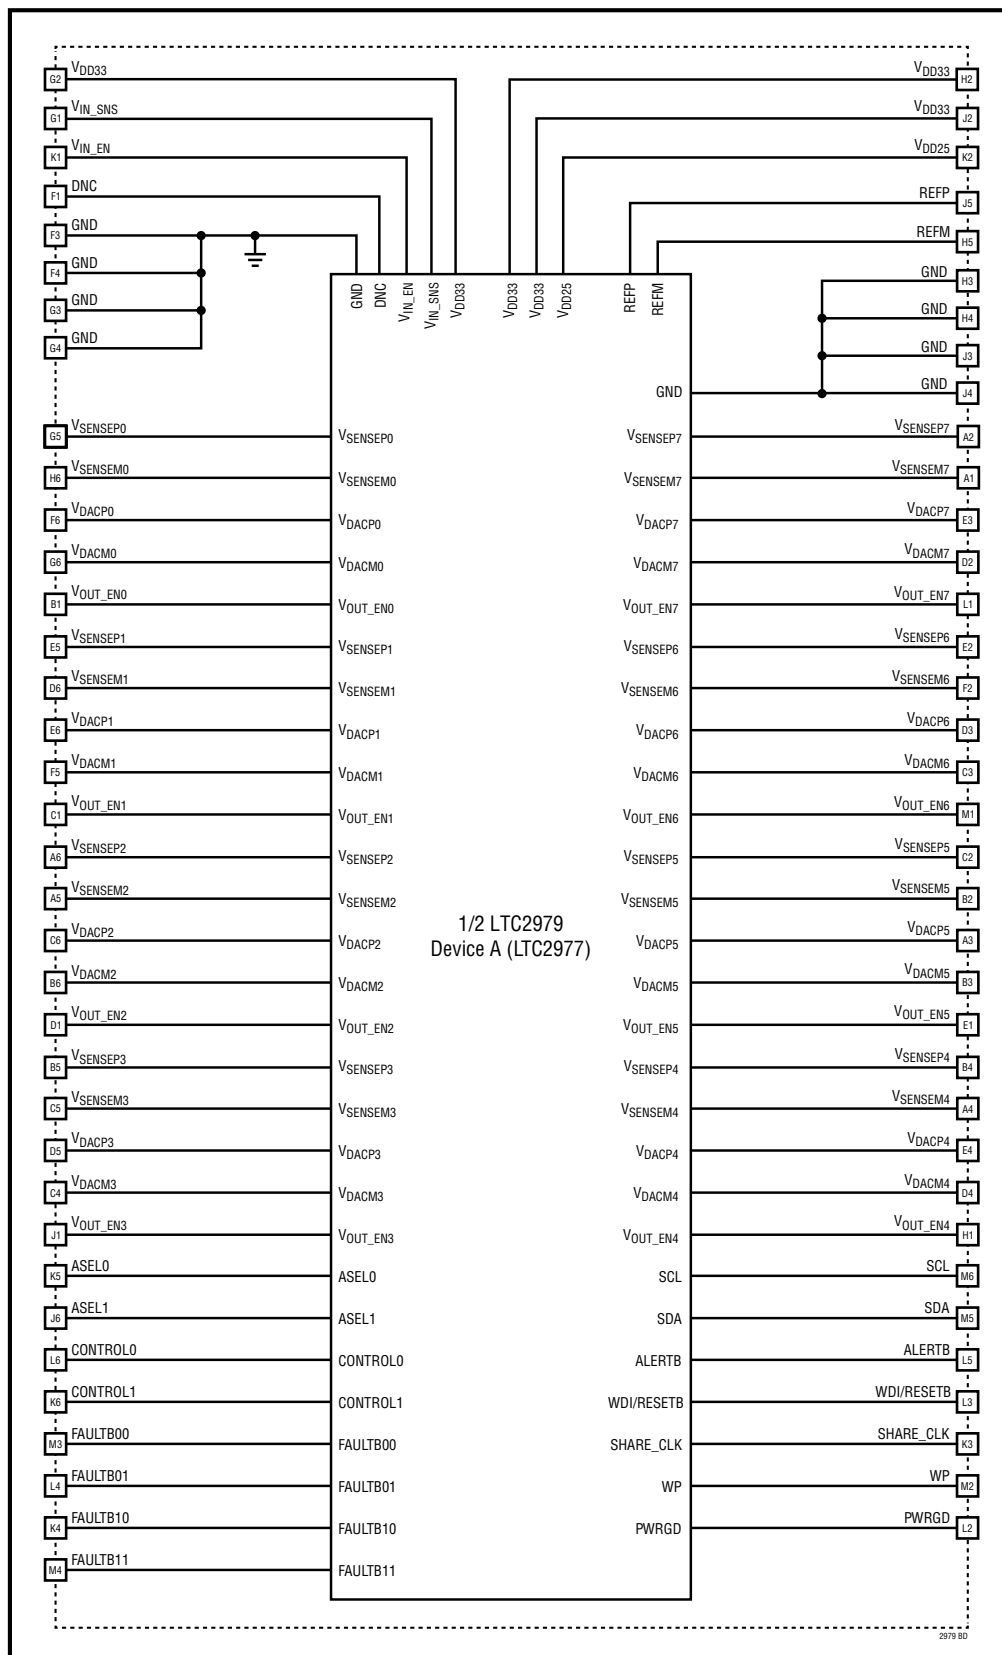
G2 $V_{DD33}$
G1 $V_{IN\_SNS}$
K1 $V_{IN\_EN}$
F1 DNC
F3 GND
F4 GND
G3 GND
G4 GND

$V_{DD33}$ H2
$V_{DD33}$ J2
$V_{DD25}$ K2
REFP J5
REFM H5
GND H3
GND H4
GND J3
GND J4

GND DNC $V_{IN\_EN}$ $V_{IN\_SNS}$ $V_{DD33}$ $V_{DD33}$ $V_{DD33}$ $V_{DD25}$ REFP REFM

GND

G5 $V_{SENSEP0}$ $V_{SENSEP0}$
H6 $V_{SENSEM0}$ $V_{SENSEM0}$
F6 $V_{DACP0}$ $V_{DACP0}$
G6 $V_{DACM0}$ $V_{DACM0}$
B1 $V_{OUT\_EN0}$ $V_{OUT\_EN0}$
E5 $V_{SENSEP1}$ $V_{SENSEP1}$
D6 $V_{SENSEM1}$ $V_{SENSEM1}$
E6 $V_{DACP1}$ $V_{DACP1}$
F5 $V_{DACM1}$ $V_{DACM1}$
C1 $V_{OUT\_EN1}$ $V_{OUT\_EN1}$
A6 $V_{SENSEP2}$ $V_{SENSEP2}$
A5 $V_{SENSEM2}$ $V_{SENSEM2}$
C6 $V_{DACP2}$ $V_{DACP2}$
B6 $V_{DACM2}$ $V_{DACM2}$
D1 $V_{OUT\_EN2}$ $V_{OUT\_EN2}$
B5 $V_{SENSEP3}$ $V_{SENSEP3}$
C5 $V_{SENSEM3}$ $V_{SENSEM3}$
D5 $V_{DACP3}$ $V_{DACP3}$
C4 $V_{DACM3}$ $V_{DACM3}$
J1 $V_{OUT\_EN3}$ $V_{OUT\_EN3}$
K5 ASEL0 ASEL0
J6 ASEL1 ASEL1
L6 CONTROL0 CONTROL0
K6 CONTROL1 CONTROL1
M3 FAULTB00 FAULTB00
L4 FAULTB01 FAULTB01
K4 FAULTB10 FAULTB10
M4 FAULTB11 FAULTB11

1/2 LTC2979
Device A (LTC2977)

$V_{SENSEP7}$ $V_{SENSEP7}$ A2
$V_{SENSEM7}$ $V_{SENSEM7}$ A1
$V_{DACP7}$ $V_{DACP7}$ E3
$V_{DACM7}$ $V_{DACM7}$ D2
$V_{OUT\_EN7}$ $V_{OUT\_EN7}$ L1
$V_{SENSEP6}$ $V_{SENSEP6}$ E2
$V_{SENSEM6}$ $V_{SENSEM6}$ F2
$V_{DACP6}$ $V_{DACP6}$ D3
$V_{DACM6}$ $V_{DACM6}$ C3
$V_{OUT\_EN6}$ $V_{OUT\_EN6}$ M1
$V_{SENSEP5}$ $V_{SENSEP5}$ C2
$V_{SENSEM5}$ $V_{SENSEM5}$ B2
$V_{DACP5}$ $V_{DACP5}$ A3
$V_{DACM5}$ $V_{DACM5}$ B3
$V_{OUT\_EN5}$ $V_{OUT\_EN5}$ E1
$V_{SENSEP4}$ $V_{SENSEP4}$ B4
$V_{SENSEM4}$ $V_{SENSEM4}$ A4
$V_{DACP4}$ $V_{DACP4}$ E4
$V_{DACM4}$ $V_{DACM4}$ D4
$V_{OUT\_EN4}$ $V_{OUT\_EN4}$ H1
SCL SCL M6
SDA SDA M5
ALERTB ALERTB L5
WDI/RESETB WDI/RESETB L3
SHARE_CLK SHARE_CLK K3
WP WP M2
PWRGD PWRGD L2

2979 BD